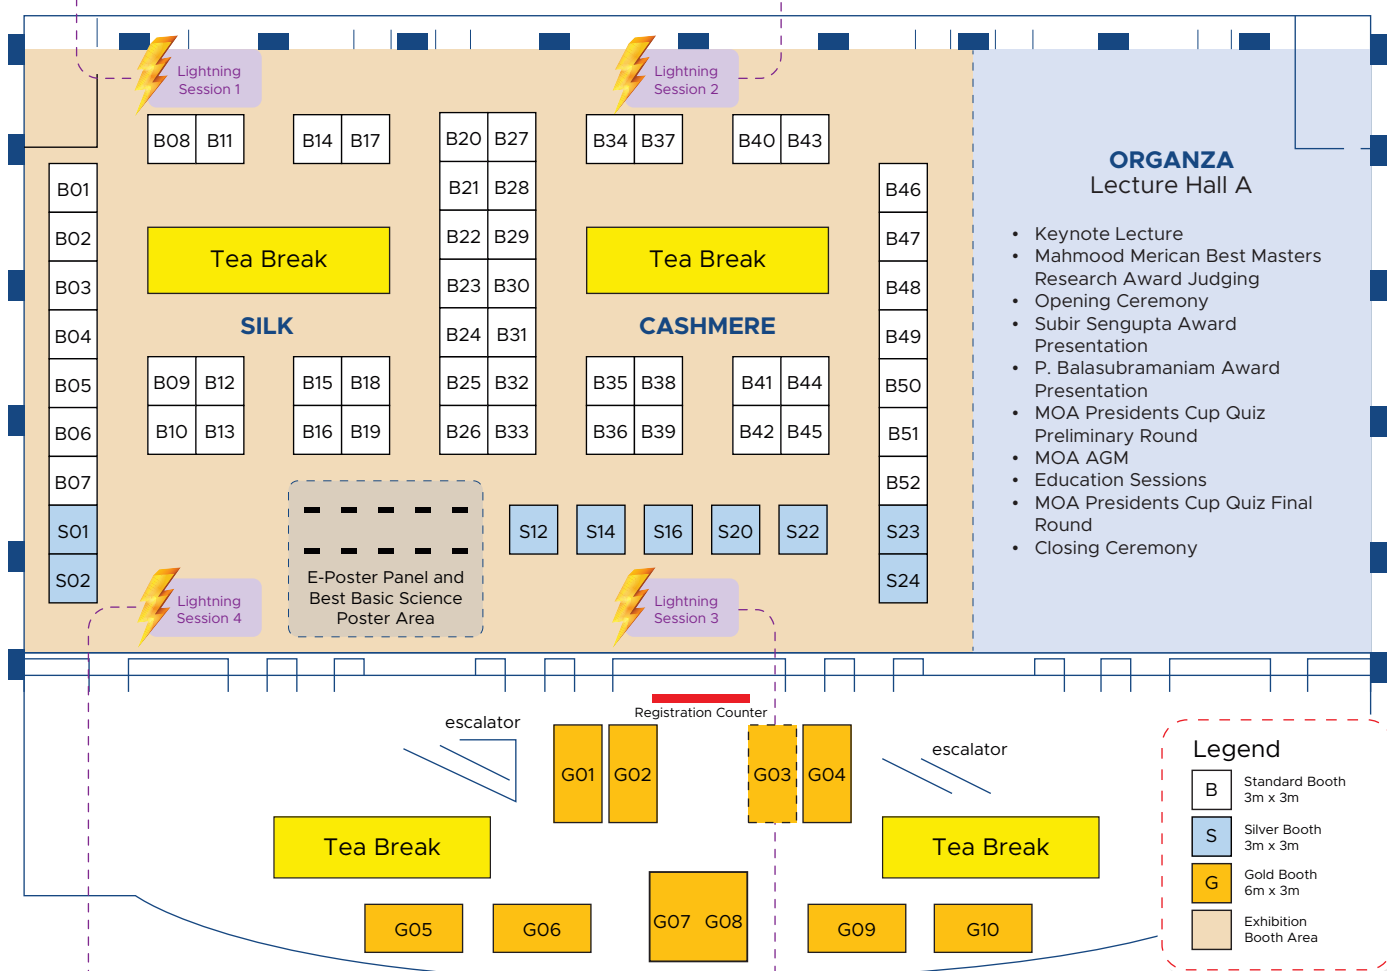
Lightning Session 1

Lightning Session 2

B08 B11 B14 B17 B20 B27 B34 B37 B40 B43

B21 B28

B01 B46

B02 B22 B29 B47

Tea Break

Tea Break

B03 B23 B30 B48

SILK

CASHMERE

B04 B24 B31 B49

B05 B09 B12 B15 B18 B25 B32 B35 B38 B41 B44 B50

B06 B10 B13 B16 B19 B26 B33 B36 B39 B42 B45 B51

B07 B52

S01 S12 S14 S16 S20 S22 S23

S02 S24

E-Poster Panel and Best Basic Science Poster Area

Lightning Session 4

Lightning Session 3

ORGANZA
Lecture Hall A

- Keynote Lecture
- Mahmood Merican Best Masters Research Award Judging
- Opening Ceremony
- Subir Sengupta Award Presentation
- P. Balasubramaniam Award Presentation
- MOA Presidents Cup Quiz Preliminary Round
- MOA AGM
- Education Sessions
- MOA Presidents Cup Quiz Final Round
- Closing Ceremony

Registration Counter

escalator

escalator

G01 G02 G03 G04

Tea Break

Tea Break

G05 G06 G07 G08 G09 G10

Legend

| B | Standard Booth 3m x 3m |
|---|---|
| S | Silver Booth 3m x 3m |
| G | Gold Booth 6m x 3m |
| | Exhibition Booth Area |